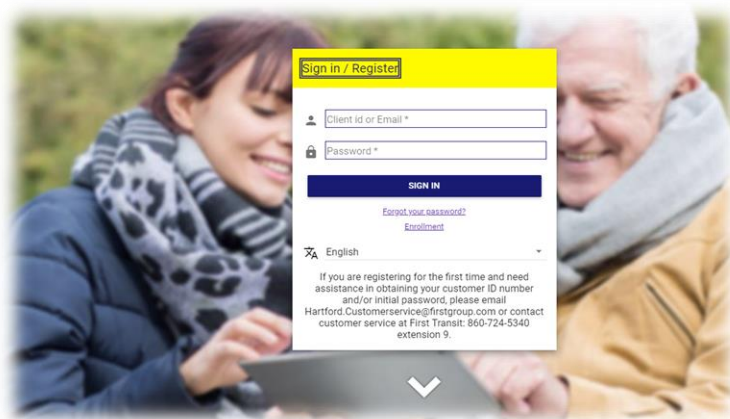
Sign in / Register

Client id or Email *

Password *

SIGN IN

Forgot your password?

Enrollment

English

If you are registering for the first time and need assistance in obtaining your customer ID number and/or initial password, please email Hartford.Customerservice@firstgroup.com or contact customer service at First Transit: 860-724-5340 extension 9.